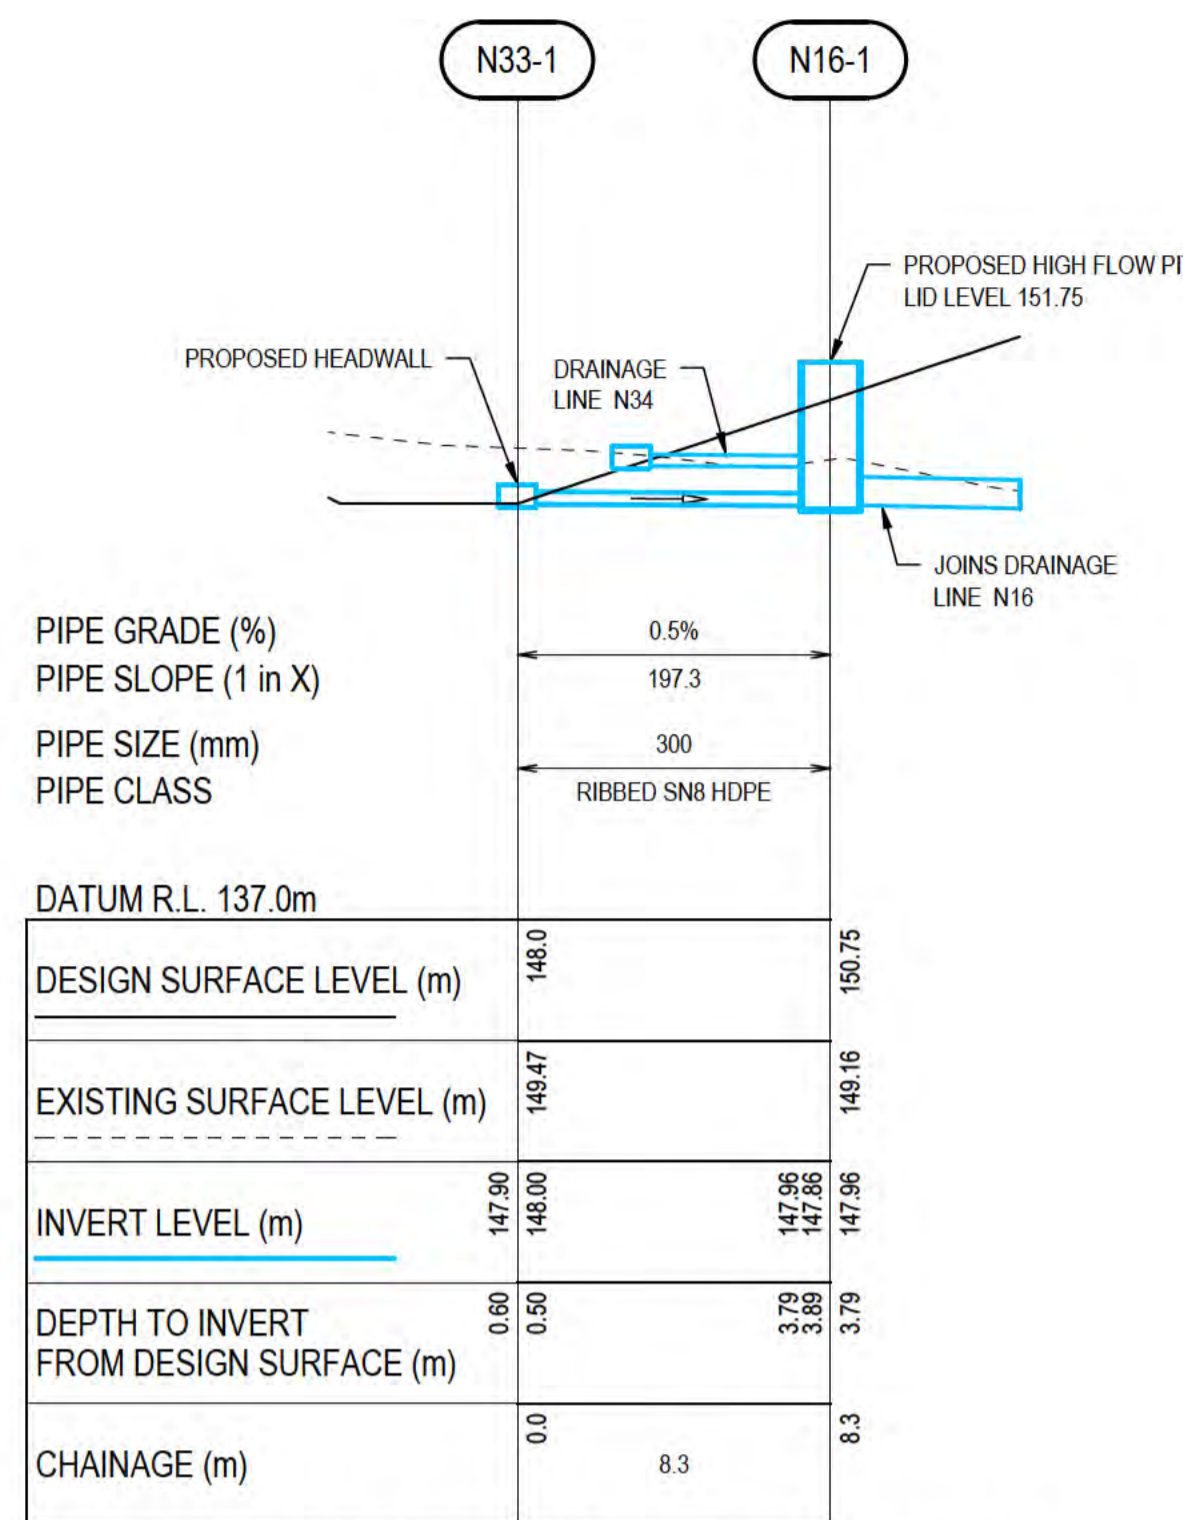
N33-1

N16-1

PROPOSED HIGH FLOW PI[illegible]
LID LEVEL 151.75

PROPOSED HEADWALL

DRAINAGE
LINE N34

JOINS DRAINAGE
LINE N16

PIPE GRADE (%)
PIPE SLOPE (1 in X)

0.5%
197.3

PIPE SIZE (mm)
PIPE CLASS

300
RIBBED SN8 HDPE

DATUM R.L. 137.0m

| | | | | |
|---|---|---|---|---|
| DESIGN SURFACE LEVEL (m) | 148.0 | | | 150.75 |
| EXISTING SURFACE LEVEL (m) | 149.47 | | | 149.16 |
| INVERT LEVEL (m) | 147.90 | 148.00 | 147.96 147.86 | 147.96 |
| DEPTH TO INVERT FROM DESIGN SURFACE (m) | 0.60 | 0.50 | 3.79 3.89 | 3.79 |
| CHAINAGE (m) | 0.0 | 8.3 | | 8.3 |